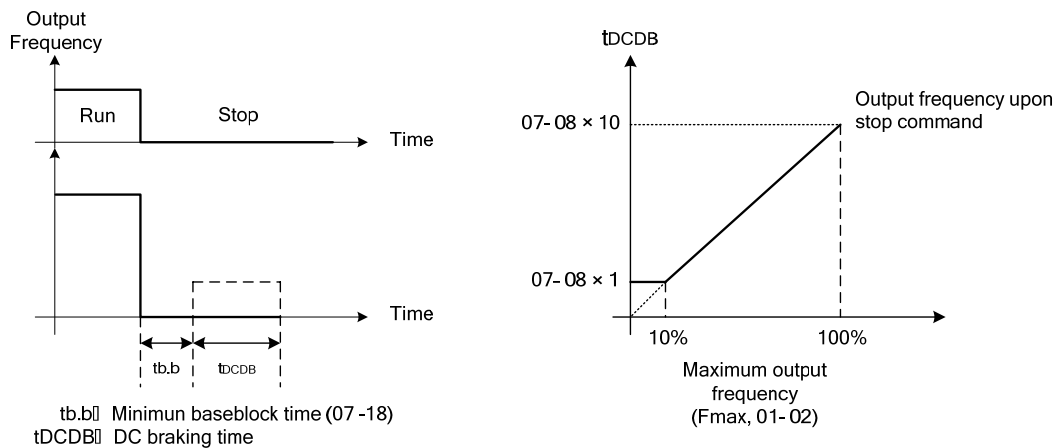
Output Frequency

Run

Stop

Time

Time

tb.b

tDCDB

tb.b Minimun baseblock time (07 -18)
tDCDB DC braking time

tDCDB

07- 08 × 10

Output frequency upon stop command

07- 08 × 1

10%

100%

Maximum output frequency (Fmax, 01- 02)